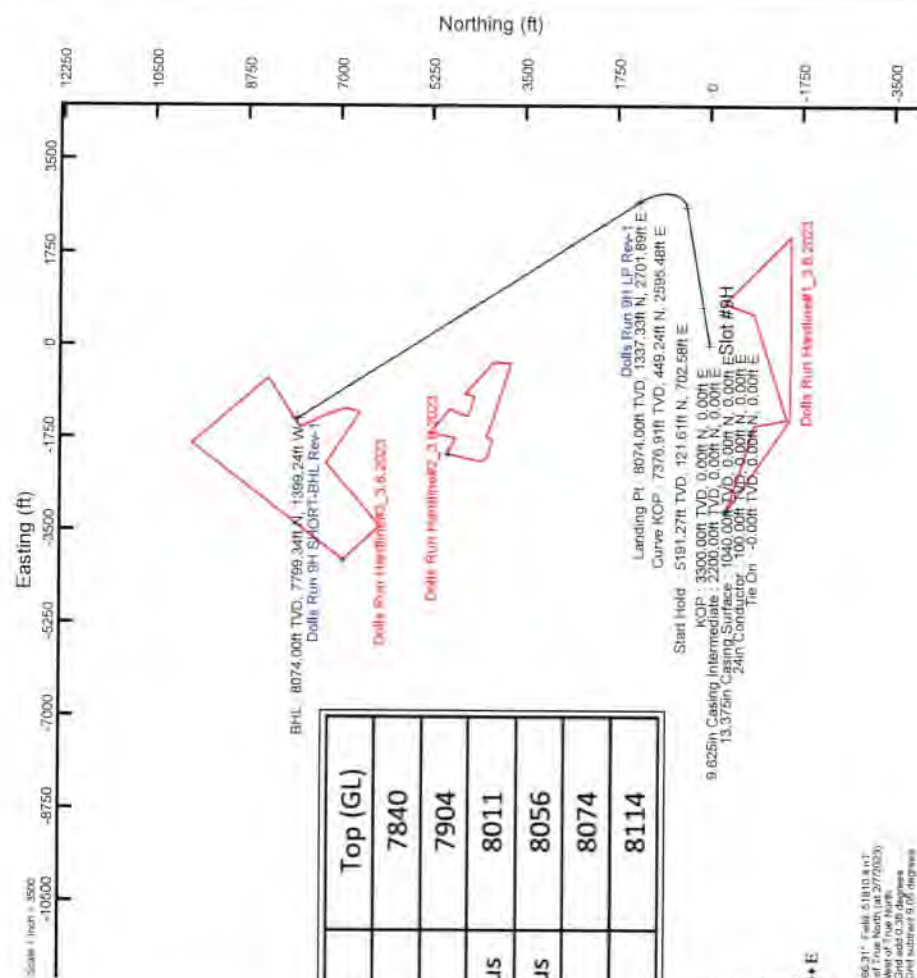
Northing (ft)

12250
10500
8750
7000
5250
3500
1750
0
-1750
-3500

Easting (ft)

3500
1750
0
-1750
-3500
-5250
-7000
-8750
-10500

Scale 1 inch = 3500

Dolls Run 9H LP Rev-1
Landing Pt : 8074.00ft TVD, 1337.33ft N, 2701.89ft E
Curve KOP : 7376.91ft TVD, 449.24ft N, 2595.48ft E
Start Hold : 5191.27ft TVD, 121.61ft N, 702.58ft E
KOP : 3300.00ft TVD, 0.00ft N, 0.00ft E
9.625in Casing Intermediate : 2200.00ft TVD, 0.00ft N, 0.00ft E
13.375in Casing Surface : 1040.00ft TVD, 0.00ft N, 0.00ft E
24in Conductor : 100.00ft TVD, 0.00ft N, 0.00ft E
Tie On : -0.00ft TVD, 0.00ft N, 0.00ft E

Slot #9H

Dolls Run Hardline#1_3.8.2023

BHL : 8074.00ft TVD, 7799.34ft N, 1399.24ft W
Dolls Run 9H SHORT-BHL Rev-1

Dolls Run Hardline#2_3.8.2023

Dolls Run Hardline#2_3.8.2023

| | Top (GL) |
|---|---|
| | 7840 |
| | 7904 |
| us | 8011 |
| us | 8056 |
| | 8074 |
| | 8114 |

66.31° Field: 51810.4 nT
of True North (at 2/7/2023)
West of True North
Grid add 0.38 degrees
Grid subtract 9.07 degrees

+E